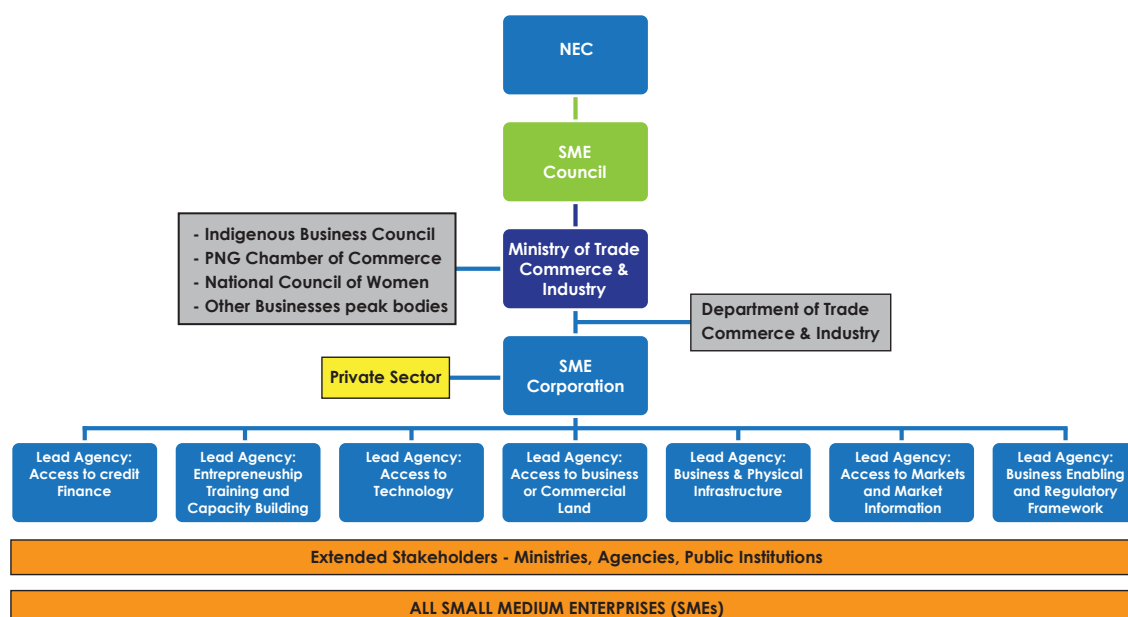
NEC

SME Council

- Indigenous Business Council
- PNG Chamber of Commerce
- National Council of Women
- Other Businesses peak bodies

Ministry of Trade Commerce & Industry

Department of Trade Commerce & Industry

Private Sector

SME Corporation

Lead Agency: Access to credit Finance

Lead Agency: Entrepreneuship Training and Capacity Building

Lead Agency: Access to Technology

Lead Agency: Access to business or Commercial Land

Lead Agency: Business & Physical Infrastructure

Lead Agency: Access to Markets and Market Information

Lead Agency: Business Enabling and Regulatory Framework

Extended Stakeholders - Ministries, Agencies, Public Institutions

ALL SMALL MEDIUM ENTERPRISES (SMEs)